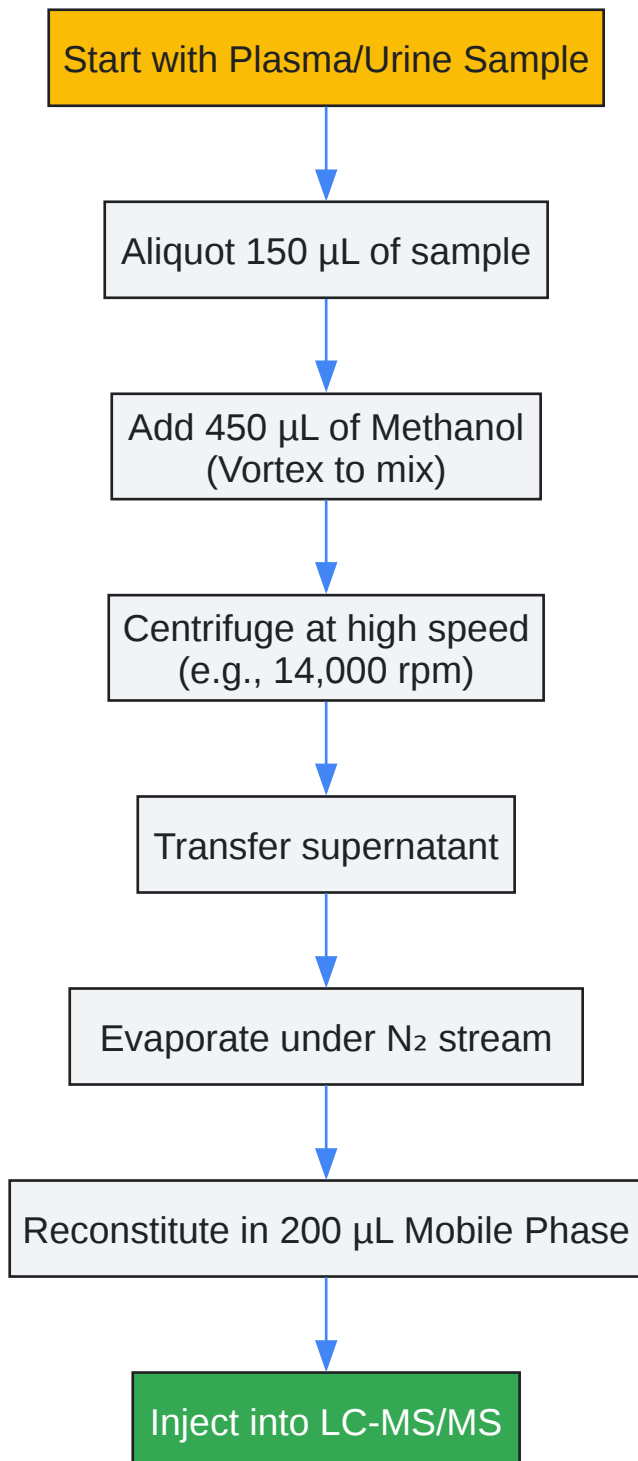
Start with Plasma/Urine Sample

Aliquot 150 µL of sample

Add 450 µL of Methanol (Vortex to mix)

Centrifuge at high speed (e.g., 14,000 rpm)

Transfer supernatant

Evaporate under $N_2$ stream

Reconstitute in 200 µL Mobile Phase

Inject into LC-MS/MS